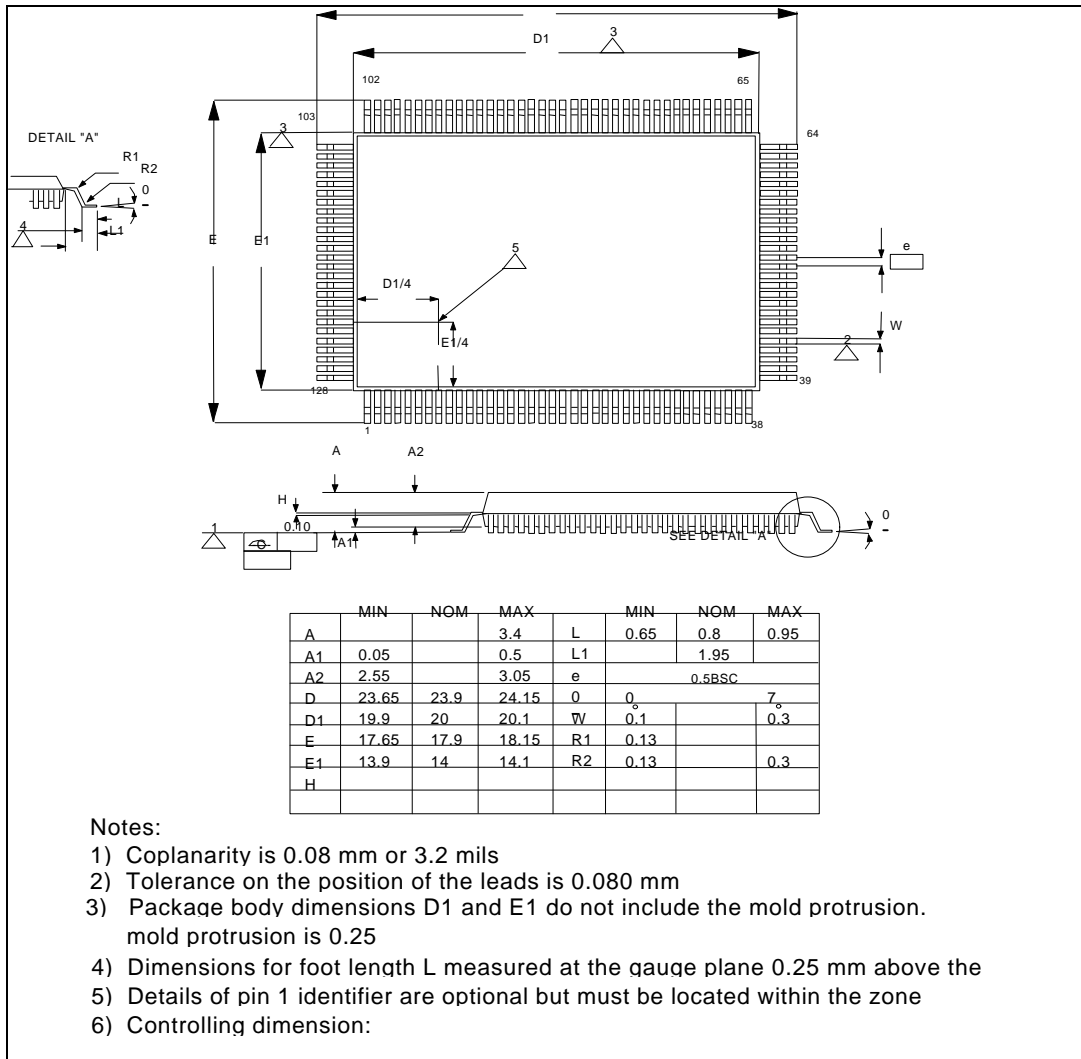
D1
3
102
65
103
64
3
DETAIL "A"
R1
R2
0
L
L1
4
E
E1
5
e
D1/4
W
E1/4
2
128
39
1
38

A
A2
H
0.10
A1
1
SEE DETAIL "A"
0

| | MIN | NOM | MAX | | MIN | NOM | MAX |
|---|---|---|---|---|---|---|---|
| A | | | 3.4 | L | 0.65 | 0.8 | 0.95 |
| A1 | 0.05 | | 0.5 | L1 | | 1.95 | |
| A2 | 2.55 | | 3.05 | e | 0.5BSC | | |
| D | 23.65 | 23.9 | 24.15 | 0 | 0° | | 7° |
| D1 | 19.9 | 20 | 20.1 | W | 0.1 | | 0.3 |
| E | 17.65 | 17.9 | 18.15 | R1 | 0.13 | | |
| E1 | 13.9 | 14 | 14.1 | R2 | 0.13 | | 0.3 |
| H | | | | | | | |
| | | | | | | | |

Notes:
1) Coplanarity is 0.08 mm or 3.2 mils
2) Tolerance on the position of the leads is 0.080 mm
3) Package body dimensions D1 and E1 do not include the mold protrusion. mold protrusion is 0.25
4) Dimensions for foot length L measured at the gauge plane 0.25 mm above the
5) Details of pin 1 identifier are optional but must be located within the zone
6) Controlling dimension: